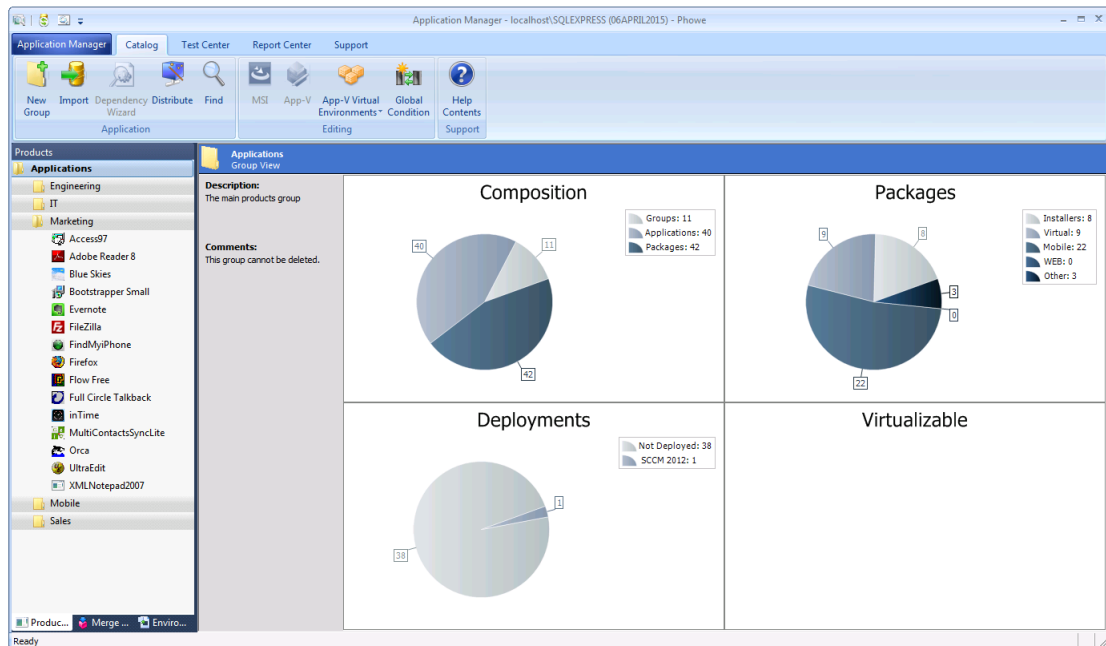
Application Manager - localhost\SQLEXPRESS (06APRIL2015) - Phowe

Application Manager | Catalog | Test Center | Report Center | Support

New Group | Import | Dependency Wizard | Distribute | Find
Application

MSI | App-V | App-V Virtual Environments | Global Condition
Editing

Help Contents
Support

Products
Applications
Engineering
IT
Marketing
Access97
Adobe Reader 8
Blue Skies
Bootstrapper Small
Evernote
FileZilla
FindMyiPhone
Firefox
Flow Free
Full Circle Talkback
inTime
MultiContactsSyncLite
Orca
UltraEdit
XMLNotepad2007
Mobile
Sales

Produc... | Merge ... | Enviro...

Applications
Group View

Description:
The main products group

Comments:
This group cannot be deleted.

Composition
Groups: 11
Applications: 40
Packages: 42
40
11
42

Packages
Installers: 8
Virtual: 9
Mobile: 22
WEB: 0
Other: 3
9
8
3
0
22

Deployments
Not Deployed: 38
SCCM 2012: 1
1
38

Virtualizable

Ready